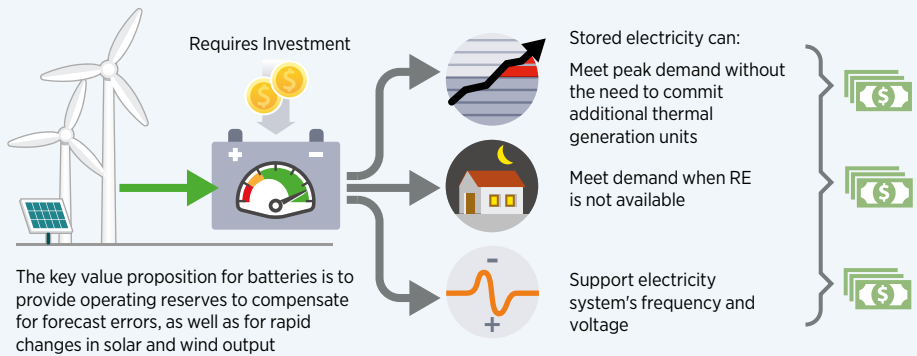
Requires Investment

+ −

Stored electricity can:

Meet peak demand without the need to commit additional thermal generation units

Meet demand when RE is not available

−

+

Support electricity system's frequency and voltage

The key value proposition for batteries is to provide operating reserves to compensate for forecast errors, as well as for rapid changes in solar and wind output